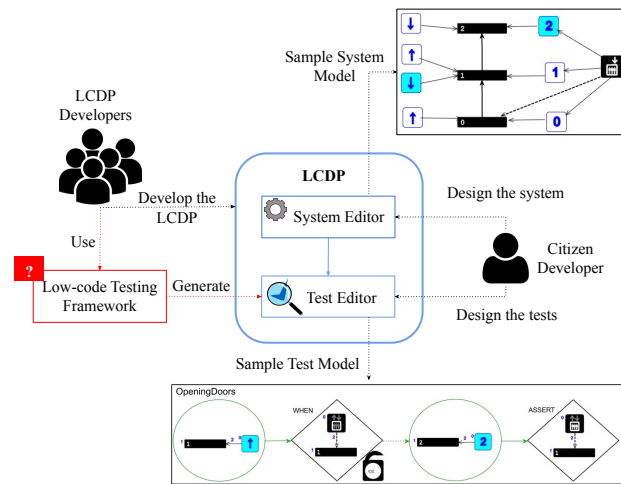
Sample System Model

2

2

1

1

0

0

LCDP Developers

Develop the LCDP

LCDP

System Editor

Design the system

Citizen Developer

Use

?

Low-code Testing Framework

Generate

Test Editor

Design the tests

Sample Test Model

OpeningDoors

1

2

WHEN

1

1

2

2

ASSERT

1